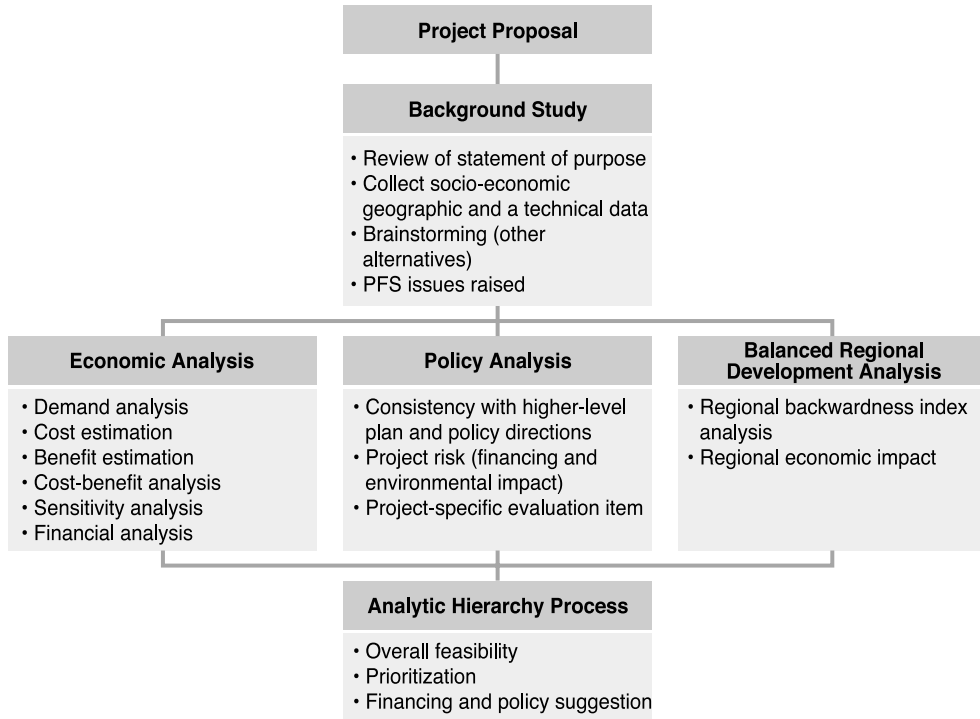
Project Proposal

Background Study

• Review of statement of purpose
• Collect socio-economic geographic and a technical data
• Brainstorming (other alternatives)
• PFS issues raised

Economic Analysis

• Demand analysis
• Cost estimation
• Benefit estimation
• Cost-benefit analysis
• Sensitivity analysis
• Financial analysis

Policy Analysis

• Consistency with higher-level plan and policy directions
• Project risk (financing and environmental impact)
• Project-specific evaluation item

Balanced Regional Development Analysis

• Regional backwardness index analysis
• Regional economic impact

Analytic Hierarchy Process

• Overall feasibility
• Prioritization
• Financing and policy suggestion